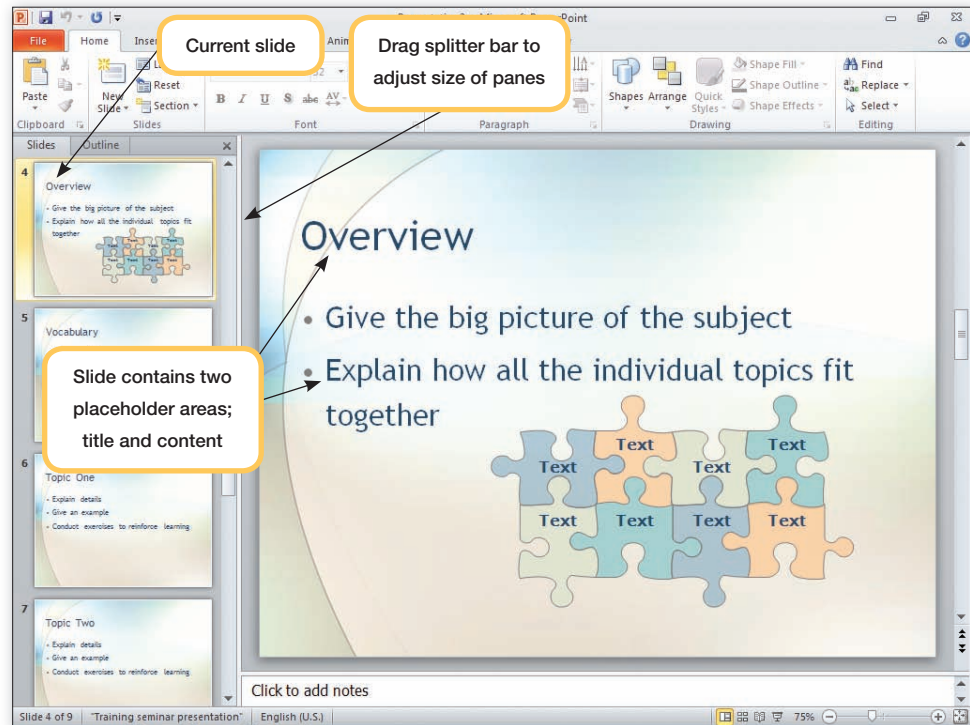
Current slide

Drag splitter bar to adjust size of panes

File Home Inse Anim

Paste New Slide Reset Section

Clipboard Slides Font Paragraph Drawing Editing

B I U S abc AV

Shapes Arrange Quick Styles Shape Fill Shape Outline Shape Effects

Find Replace Select

Slides Outline

4

Overview

• Give the big picture of the subject
• Explain how all the individual topics fit together

5

Vocabulary

Slide contains two placeholder areas; title and content

6

Topic One

• Explain details
• Give an example
• Conduct exercises to reinforce learning

7

Topic Two

• Explain details
• Give an example
• Conduct exercises to reinforce learning

Overview

• Give the big picture of the subject
• Explain how all the individual topics fit together

Text Text Text Text Text Text Text Text

Click to add notes

Slide 4 of 9 "Training seminar presentation" English (U.S.) 75%